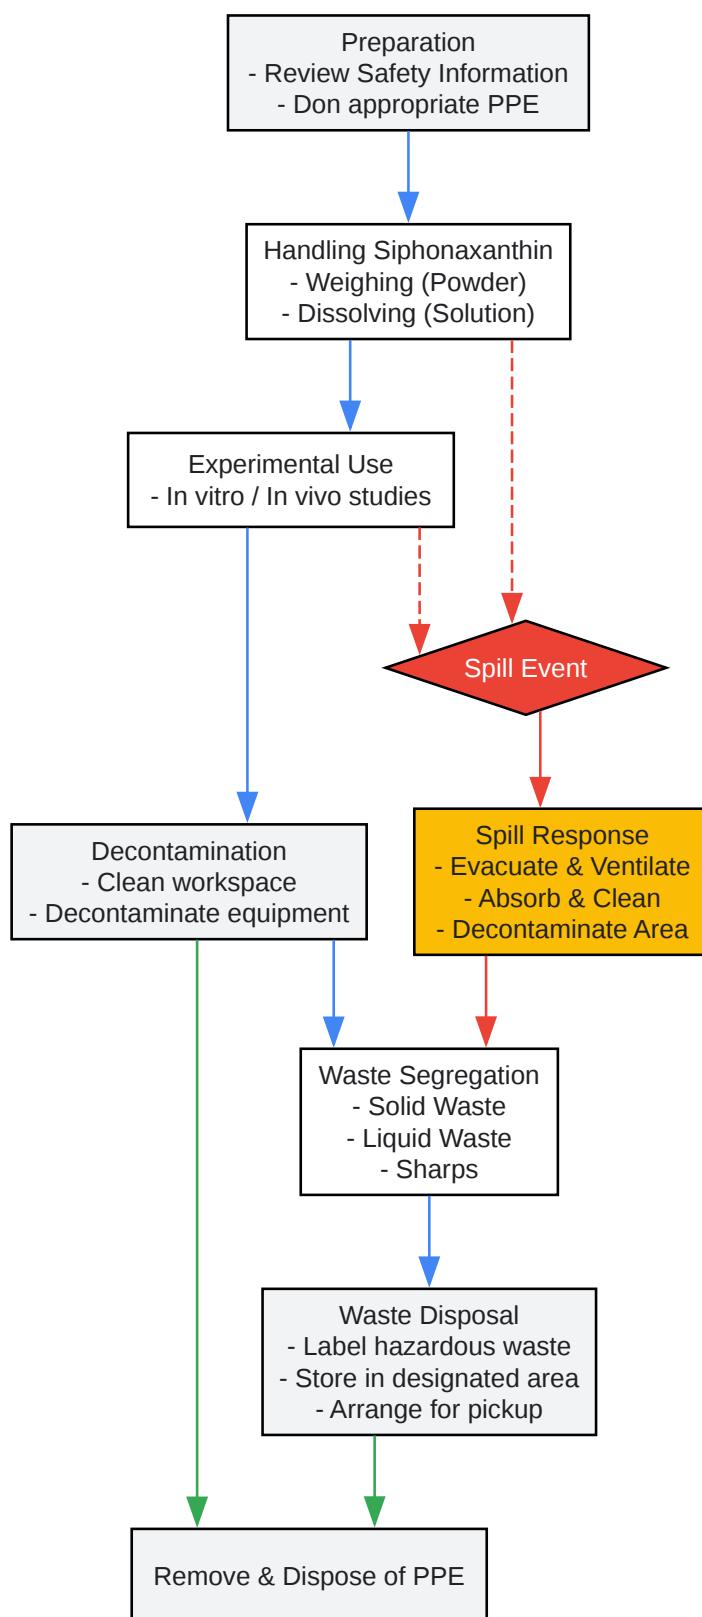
Preparation
- Review Safety Information
- Don appropriate PPE

Handling Siphonaxanthin
- Weighing (Powder)
- Dissolving (Solution)

Experimental Use
- In vitro / In vivo studies

Spill Event

Decontamination
- Clean workspace
- Decontaminate equipment

Spill Response
- Evacuate & Ventilate
- Absorb & Clean
- Decontaminate Area

Waste Segregation
- Solid Waste
- Liquid Waste
- Sharps

Waste Disposal
- Label hazardous waste
- Store in designated area
- Arrange for pickup

Remove & Dispose of PPE